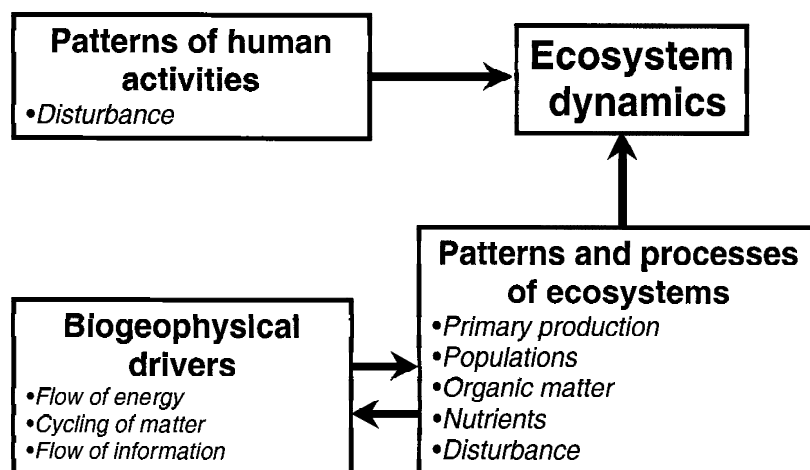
Patterns of human activities
•Disturbance

Ecosystem dynamics

Patterns and processes of ecosystems
•Primary production
•Populations
•Organic matter
•Nutrients
•Disturbance

Biogeophysical drivers
•Flow of energy
•Cycling of matter
•Flow of information